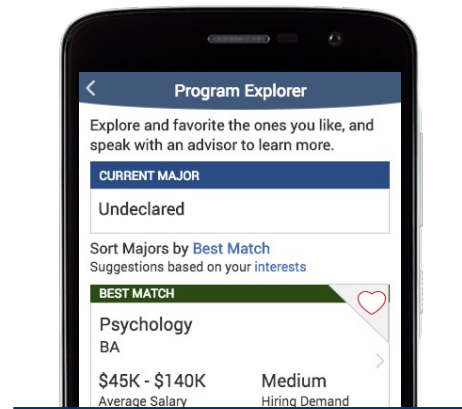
<
Program Explorer

Explore and favorite the ones you like, and speak with an advisor to learn more.

CURRENT MAJOR

Undeclared

Sort Majors by Best Match
Suggestions based on your interests

BEST MATCH

Psychology
BA

$45K - $140K
Average Salary

Medium
Hiring Demand